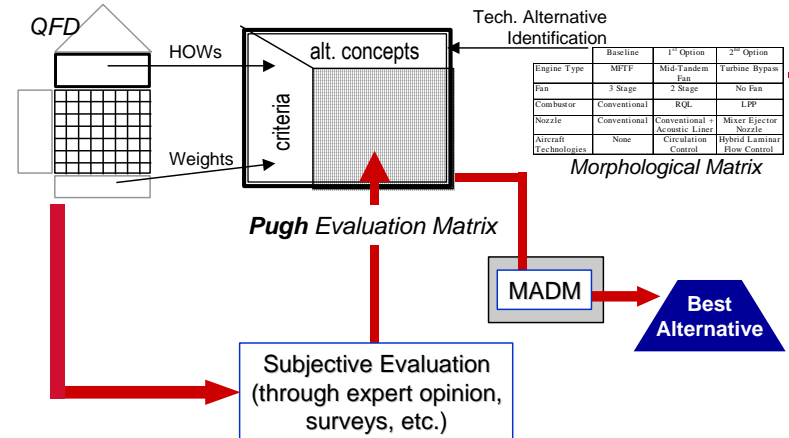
QFD

HOWs

Weights

alt. concepts

criteria

Tech. Alternative Identification

| | Baseline | 1$^{st}$ Option | 2$^{nd}$ Option |
|---|---|---|---|
| Engine Type | MFTF | Mid-Tandem Fan | Turbine Bypass |
| Fan | 3 Stage | 2 Stage | No Fan |
| Combustor | Conventional | RQL | LPP |
| Nozzle | Conventional | Conventional + Acoustic Liner | Mixer Ejector Nozzle |
| Aircraft Technologies | None | Circulation Control | Hybrid Laminar Flow Control |

Morphological Matrix

Pugh Evaluation Matrix

MADM

Best Alternative

Subjective Evaluation (through expert opinion, surveys, etc.)